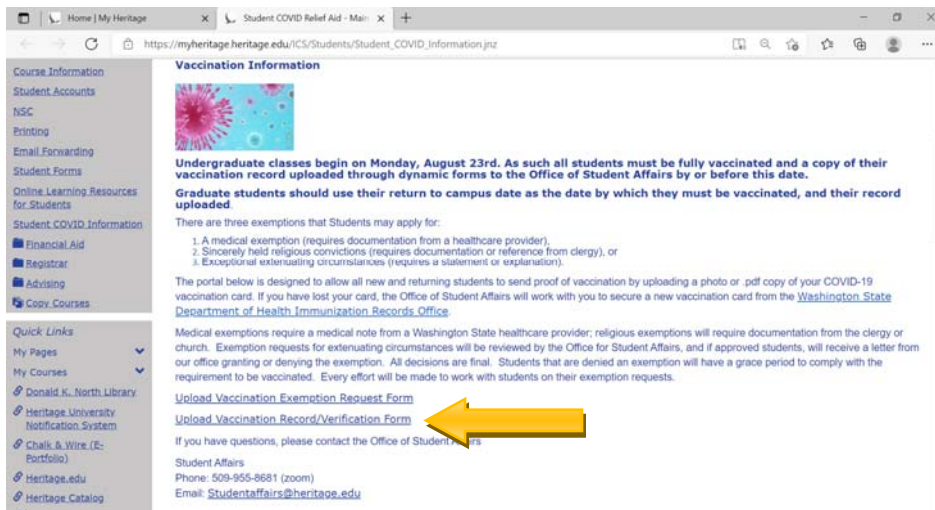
Home | My Heritage
Student COVID Relief Aid - Main
https://myheritage.heritage.edu/ICS/Students/Student_COVID_Information.jnz

Course Information
Student Accounts
NSC
Printing
Email Forwarding
Student Forms
Online Learning Resources for Students
Student COVID Information
Financial Aid
Registrar
Advising
Copy Courses

Quick Links
My Pages
My Courses
Donald K. North Library
Heritage University Notification System
Chalk & Wire (E-Portfolio)
Heritage.edu
Heritage Catalog

Vaccination Information

Undergraduate classes begin on Monday, August 23rd. As such all students must be fully vaccinated and a copy of their vaccination record uploaded through dynamic forms to the Office of Student Affairs by or before this date.

Graduate students should use their return to campus date as the date by which they must be vaccinated, and their record uploaded.

There are three exemptions that Students may apply for:

1. A medical exemption (requires documentation from a healthcare provider),
2. Sincerely held religious convictions (requires documentation or reference from clergy), or
3. Exceptional extenuating circumstances (requires a statement or explanation).

The portal below is designed to allow all new and returning students to send proof of vaccination by uploading a photo or .pdf copy of your COVID-19 vaccination card. If you have lost your card, the Office of Student Affairs will work with you to secure a new vaccination card from the Washington State Department of Health Immunization Records Office.

Medical exemptions require a medical note from a Washington State healthcare provider; religious exemptions will require documentation from the clergy or church. Exemption requests for extenuating circumstances will be reviewed by the Office for Student Affairs, and if approved students, will receive a letter from our office granting or denying the exemption. All decisions are final. Students that are denied an exemption will have a grace period to comply with the requirement to be vaccinated. Every effort will be made to work with students on their exemption requests.

Upload Vaccination Exemption Request Form

Upload Vaccination Record/Verification Form

If you have questions, please contact the Office of Student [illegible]

Student Affairs
Phone: 509-955-8681 (zoom)
Email: Studentaffairs@heritage.edu